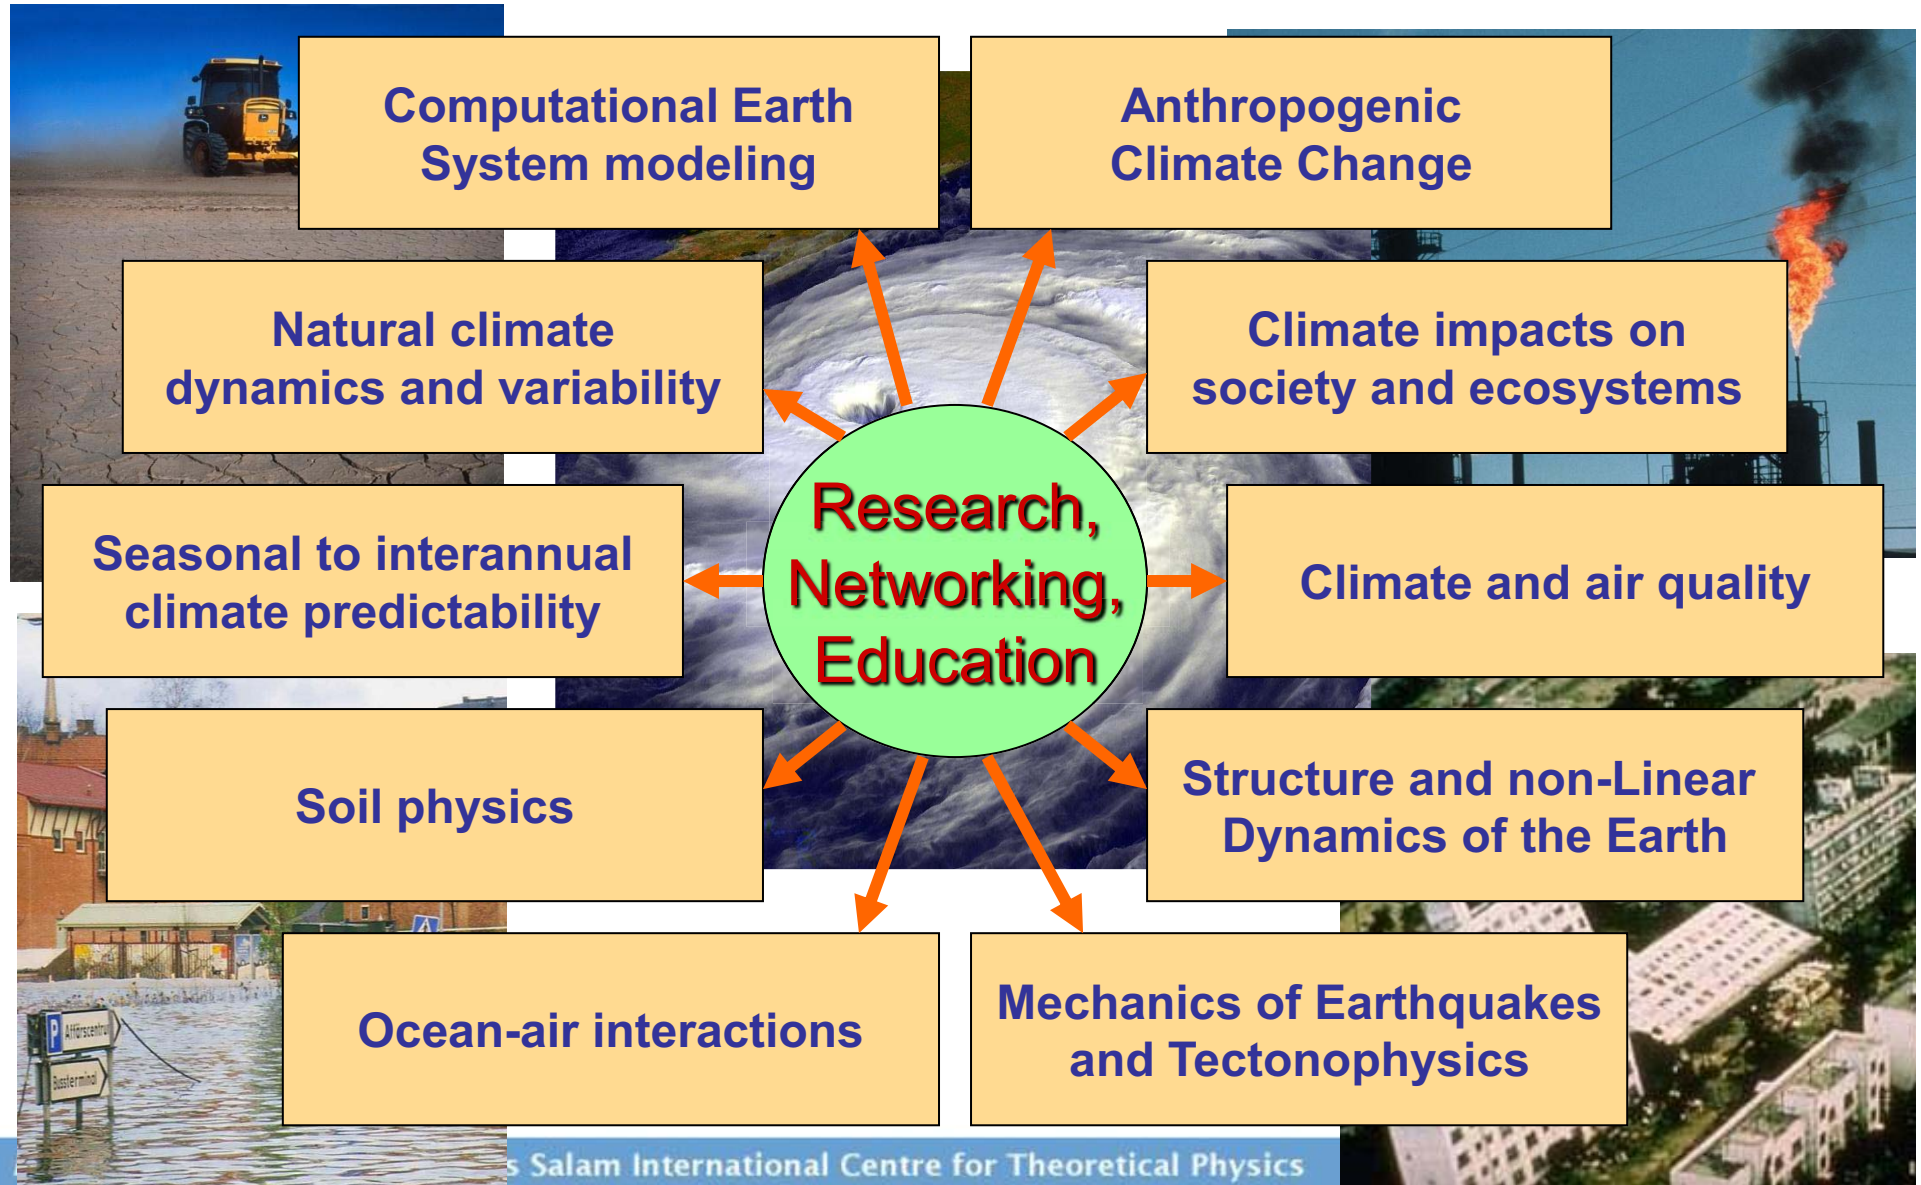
Computational Earth System modeling

Anthropogenic Climate Change

Natural climate dynamics and variability

Climate impacts on society and ecosystems

Seasonal to interannual climate predictability

Research, Networking, Education

Climate and air quality

Soil physics

Structure and non-Linear Dynamics of the Earth

Ocean-air interactions

Mechanics of Earthquakes and Tectonophysics

P Affärscentrum

Bussterminal

s Salam International Centre for Theoretical Physics